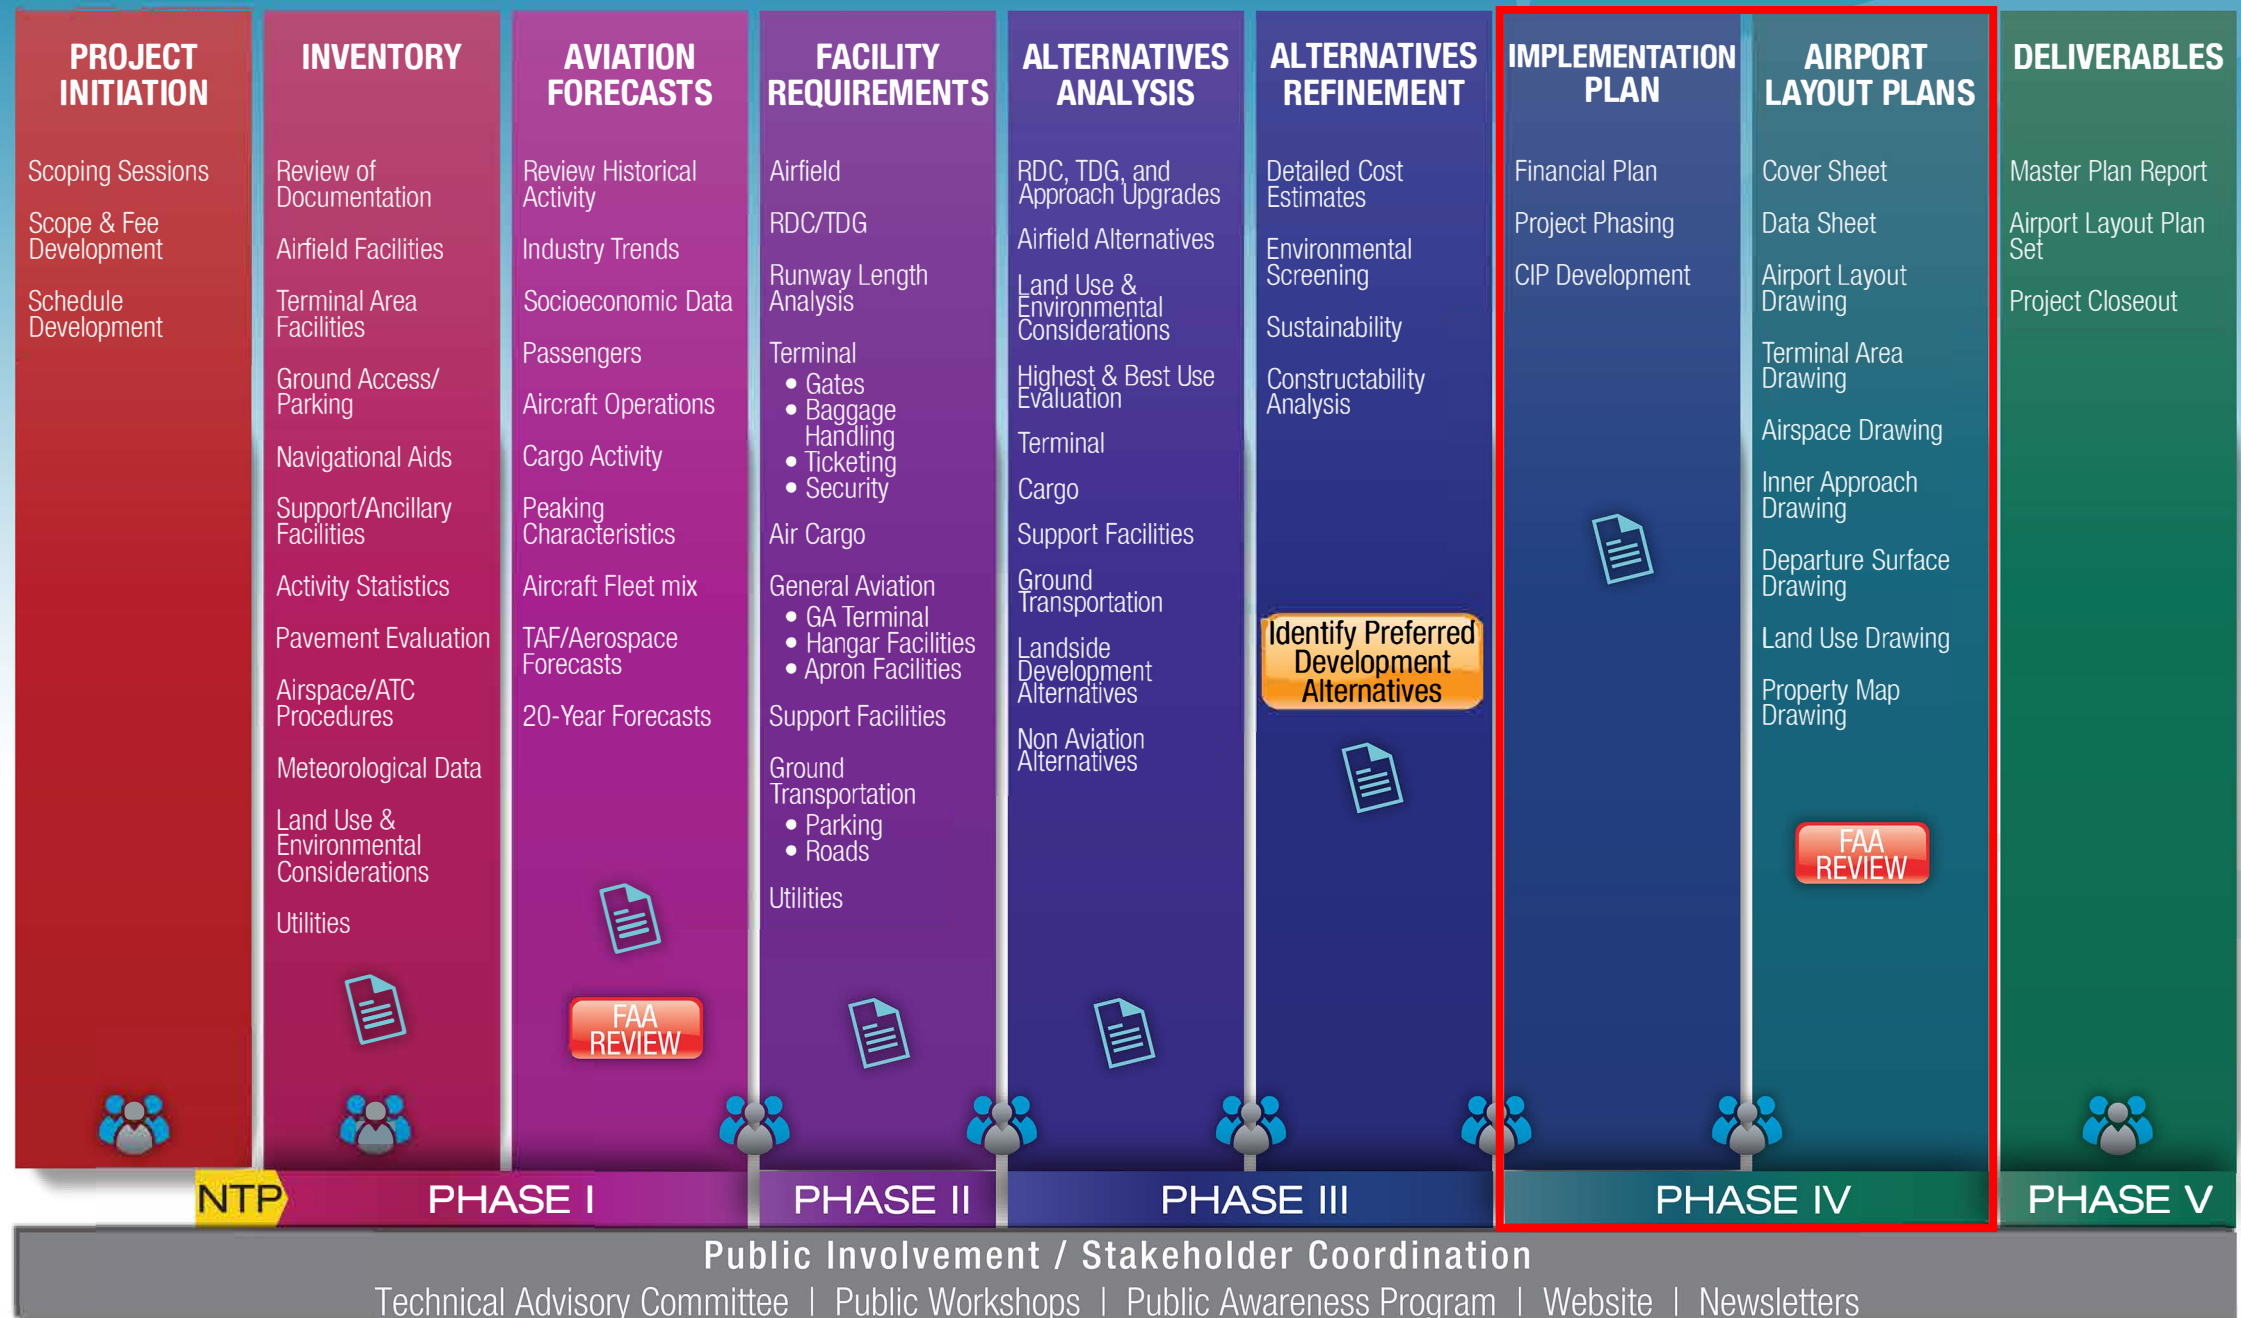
PROJECT INITIATION

Scoping Sessions

Scope & Fee Development

Schedule Development

INVENTORY

Review of Documentation

Airfield Facilities

Terminal Area Facilities

Ground Access/ Parking

Navigational Aids

Support/Ancillary Facilities

Activity Statistics

Pavement Evaluation

Airspace/ATC Procedures

Meteorological Data

Land Use & Environmental Considerations

Utilities

AVIATION FORECASTS

Review Historical Activity

Industry Trends

Socioeconomic Data

Passengers

Aircraft Operations

Cargo Activity

Peaking Characteristics

Aircraft Fleet mix

TAF/Aerospace Forecasts

20-Year Forecasts

FAA REVIEW

FACILITY REQUIREMENTS

Airfield

RDC/TDG

Runway Length Analysis

Terminal
• Gates
• Baggage Handling
• Ticketing
• Security

Air Cargo

General Aviation
• GA Terminal
• Hangar Facilities
• Apron Facilities

Support Facilities

Ground Transportation
• Parking
• Roads

Utilities

ALTERNATIVES ANALYSIS

RDC, TDG, and Approach Upgrades

Airfield Alternatives

Land Use & Environmental Considerations

Highest & Best Use Evaluation

Terminal

Cargo

Support Facilities

Ground Transportation

Landside Development Alternatives

Non Aviation Alternatives

ALTERNATIVES REFINEMENT

Detailed Cost Estimates

Environmental Screening

Sustainability

Constructability Analysis

Identify Preferred Development Alternatives

IMPLEMENTATION PLAN

Financial Plan

Project Phasing

CIP Development

AIRPORT LAYOUT PLANS

Cover Sheet

Data Sheet

Airport Layout Drawing

Terminal Area Drawing

Airspace Drawing

Inner Approach Drawing

Departure Surface Drawing

Land Use Drawing

Property Map Drawing

FAA REVIEW

DELIVERABLES

Master Plan Report

Airport Layout Plan Set

Project Closeout

NTP PHASE I PHASE II PHASE III PHASE IV PHASE V

Public Involvement / Stakeholder Coordination

Technical Advisory Committee | Public Workshops | Public Awareness Program | Website | Newsletters